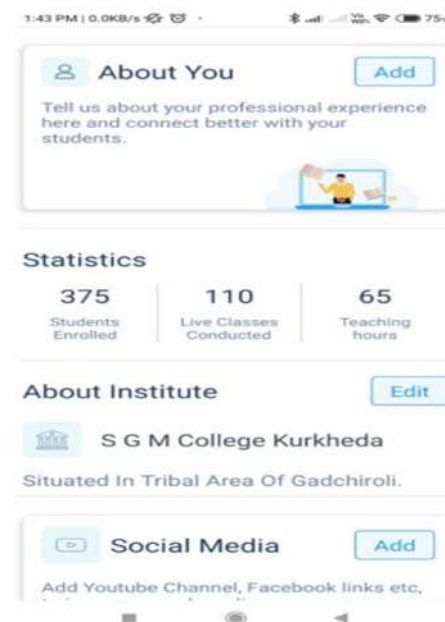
1:43 PM | 0.0KB/s

About You
Add

Tell us about your professional experience here and connect better with your students.

Statistics

| 375 | 110 | 65 |
|---|---|---|
| Students Enrolled | Live Classes Conducted | Teaching hours |

About Institute
Edit

S G M College Kurkheda

Situated In Tribal Area Of Gadchiroli.

Social Media
Add

Add Youtube Channel, Facebook links etc, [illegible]